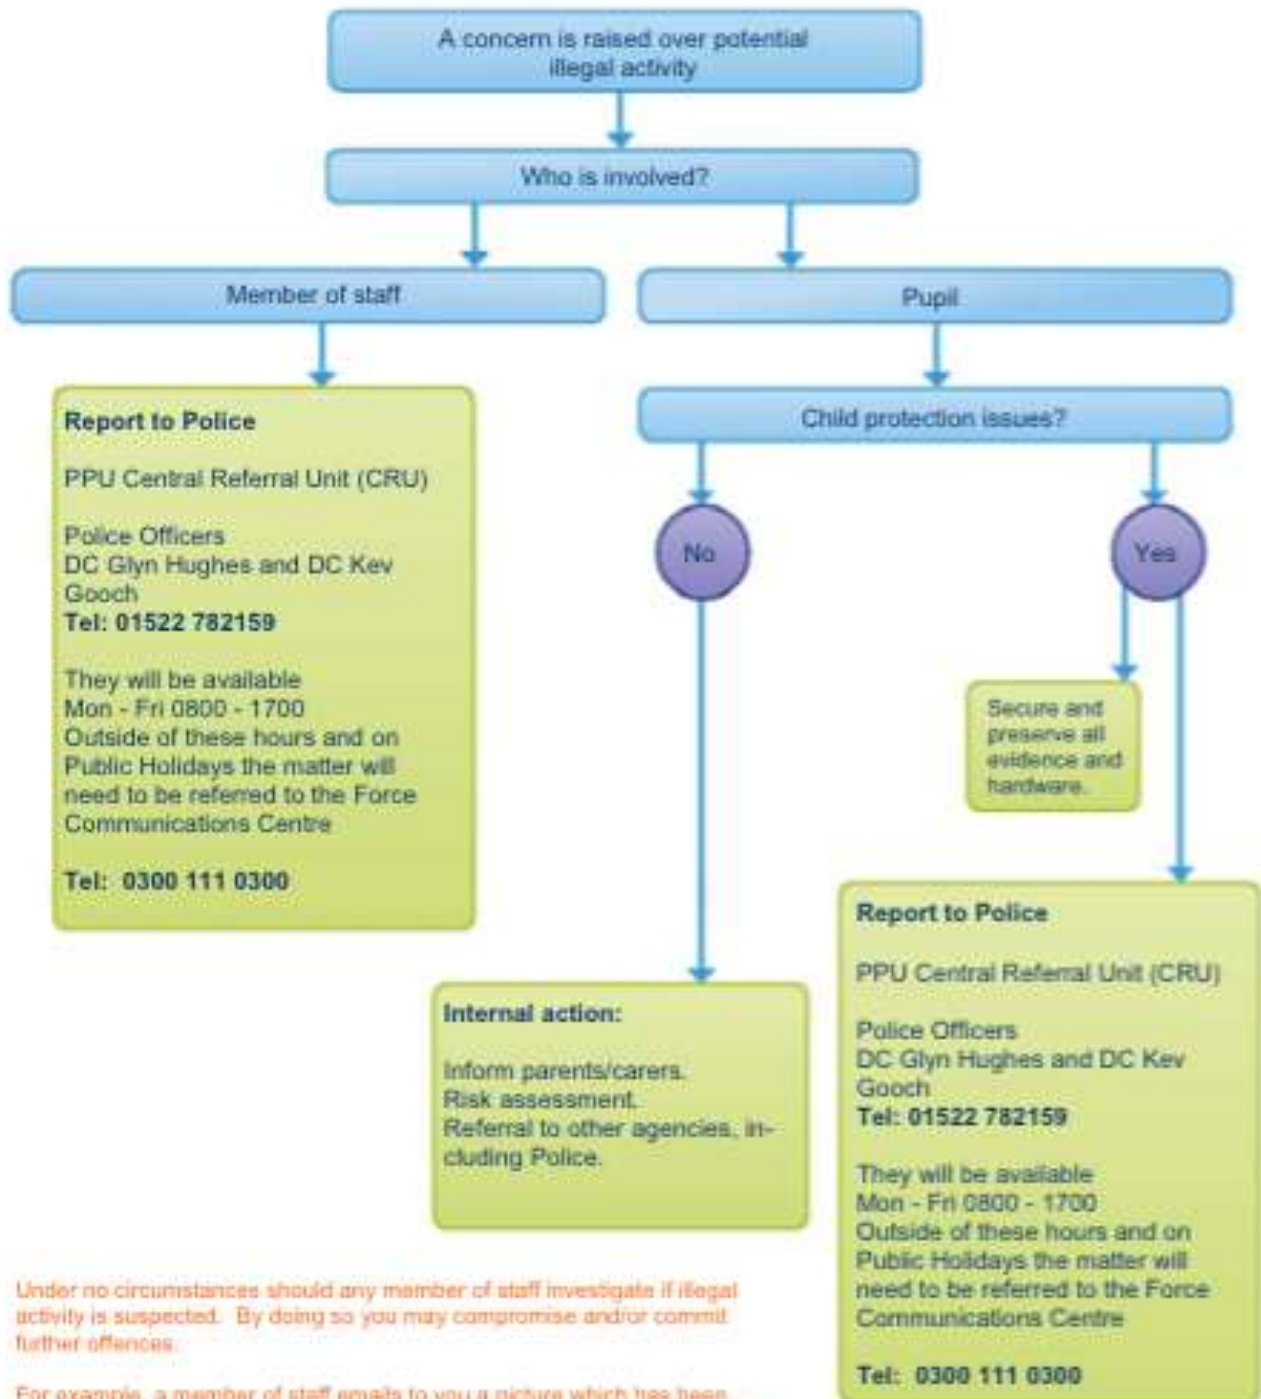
A concern is raised over potential illegal activity

Who is involved?

Member of staff

Pupil

Report to Police

PPU Central Referral Unit (CRU)

Police Officers
DC Glyn Hughes and DC Kev Gooch
Tel: 01522 782159

They will be available
Mon - Fri 0800 - 1700
Outside of these hours and on Public Holidays the matter will need to be referred to the Force Communications Centre

Tel: 0300 111 0300

Child protection issues?

No

Yes

Secure and preserve all evidence and hardware.

Internal action:

Inform parents/carers.
Risk assessment.
Referral to other agencies, including Police.

Report to Police

PPU Central Referral Unit (CRU)

Police Officers
DC Glyn Hughes and DC Kev Gooch
Tel: 01522 782159

They will be available
Mon - Fri 0800 - 1700
Outside of these hours and on Public Holidays the matter will need to be referred to the Force Communications Centre

Tel: 0300 111 0300

Under no circumstances should any member of staff investigate if illegal activity is suspected. By doing so you may compromise and/or commit further offences.

For example, a member of staff emails to you a picture which has been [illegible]